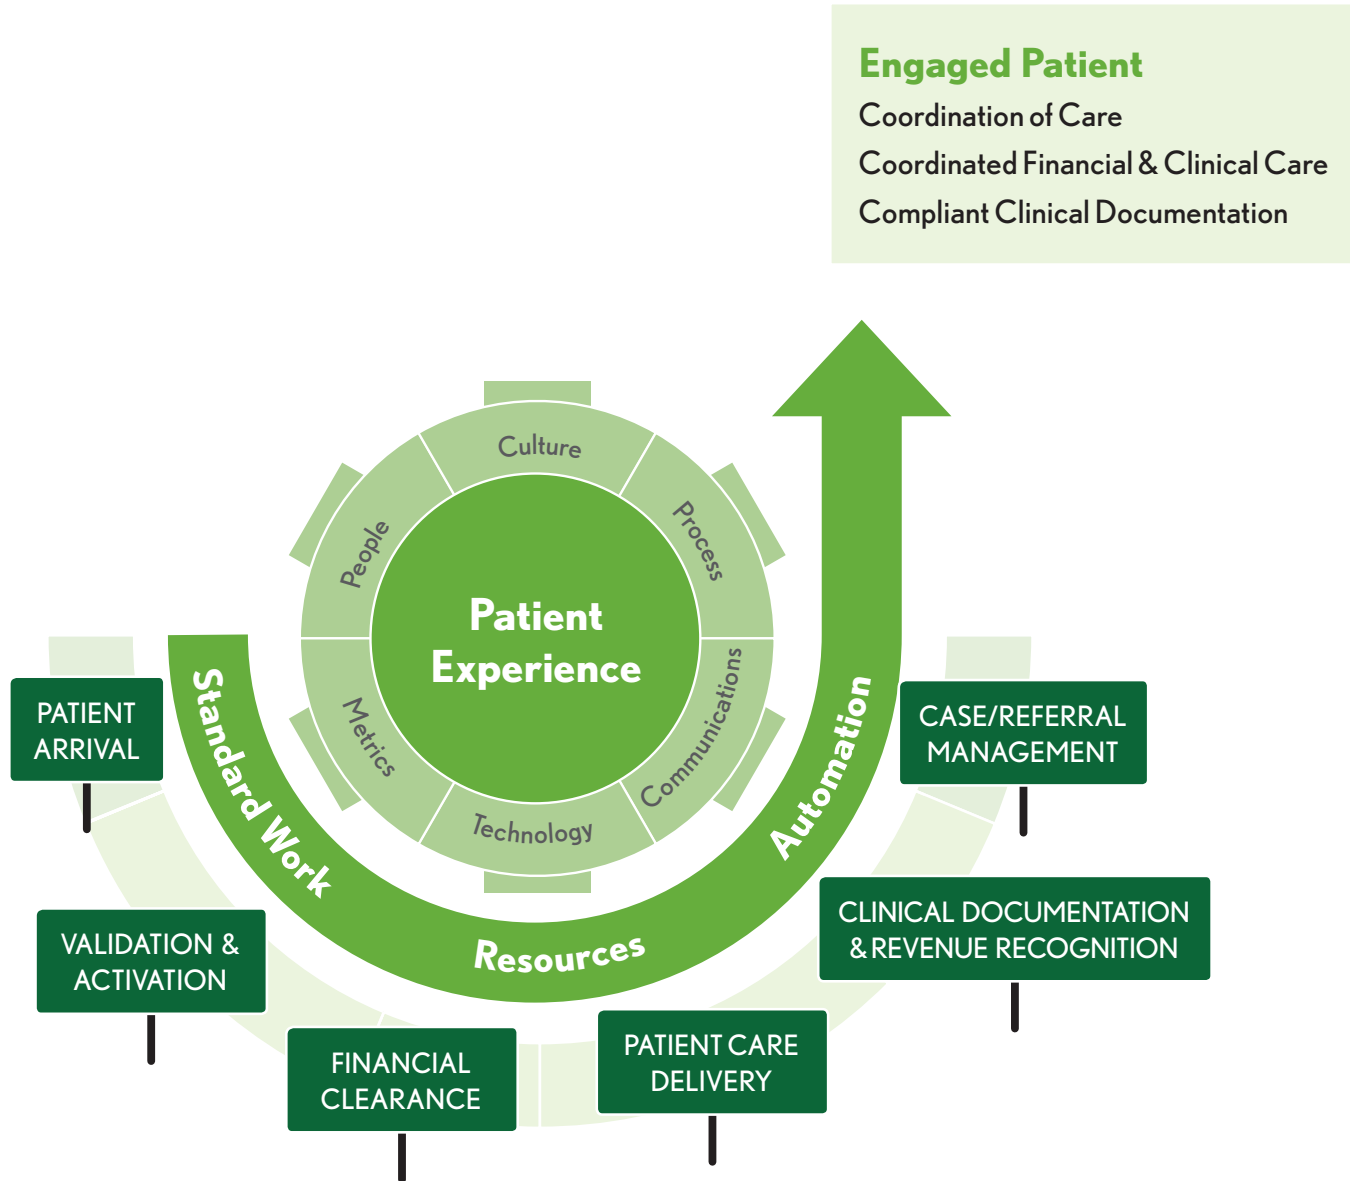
Engaged Patient
Coordination of Care
Coordinated Financial & Clinical Care
Compliant Clinical Documentation

Culture
People
Process
Patient Experience
Metrics
Communications
Technology

Standard Work
Resources
Automation

PATIENT ARRIVAL
VALIDATION & ACTIVATION
FINANCIAL CLEARANCE
PATIENT CARE DELIVERY
CLINICAL DOCUMENTATION & REVENUE RECOGNITION
CASE/REFERRAL MANAGEMENT